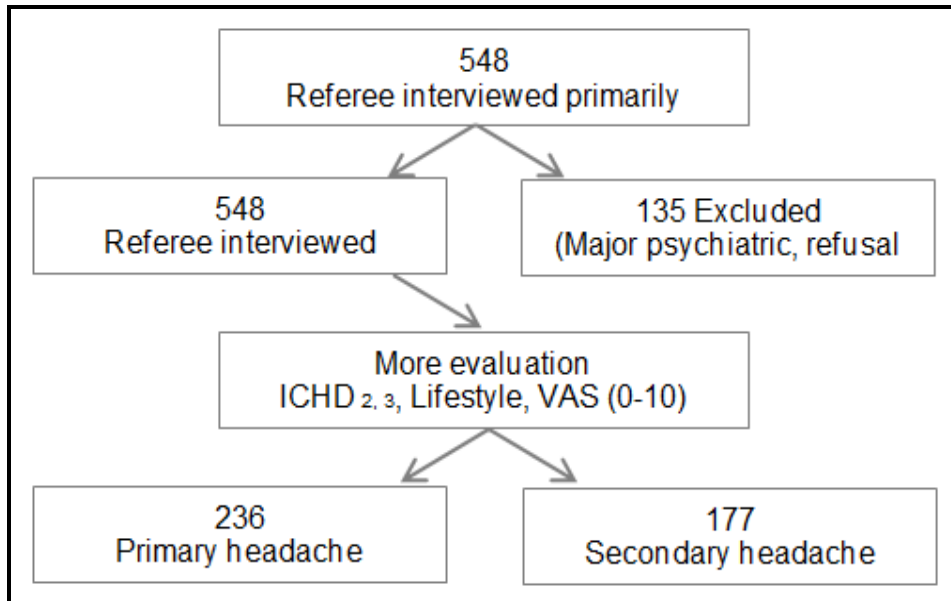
548
Referee interviewed primarily

548
Referee interviewed

135 Excluded
(Major psychiatric, refusal

More evaluation
ICHD $_{2,\ 3}$, Lifestyle, VAS (0-10)

236
Primary headache

177
Secondary headache